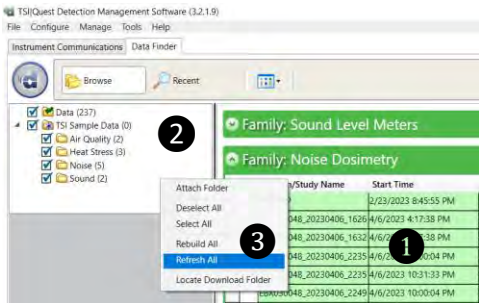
TSI|Quest Detection Management Software (3.2.1.9)
File Configure Manage Tools Help
Instrument Communications Data Finder
Browse
Recent
Data (237)
TSI Sample Data (0)
Air Quality (2)
Heat Stress (3)
Noise (5)
Sound (2)
2
Family: Sound Level Meters
Family: Noise Dosimetry
n/Study Name
Start Time
2/23/2023 8:45:55 PM
048_20230406_1626 4/6/2023 4:17:38 PM
048_20230406_1632 4/6/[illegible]:38 PM
048_20230406_2235 4/6/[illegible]
048_20230406_2235 4/6/2023 10:31:33 PM
EDU0048_20230406_2249 4/6/2023 10:00:04 PM
Attach Folder
Deselect All
Select All
Rebuild All
Refresh All
Locate Download Folder
3
1